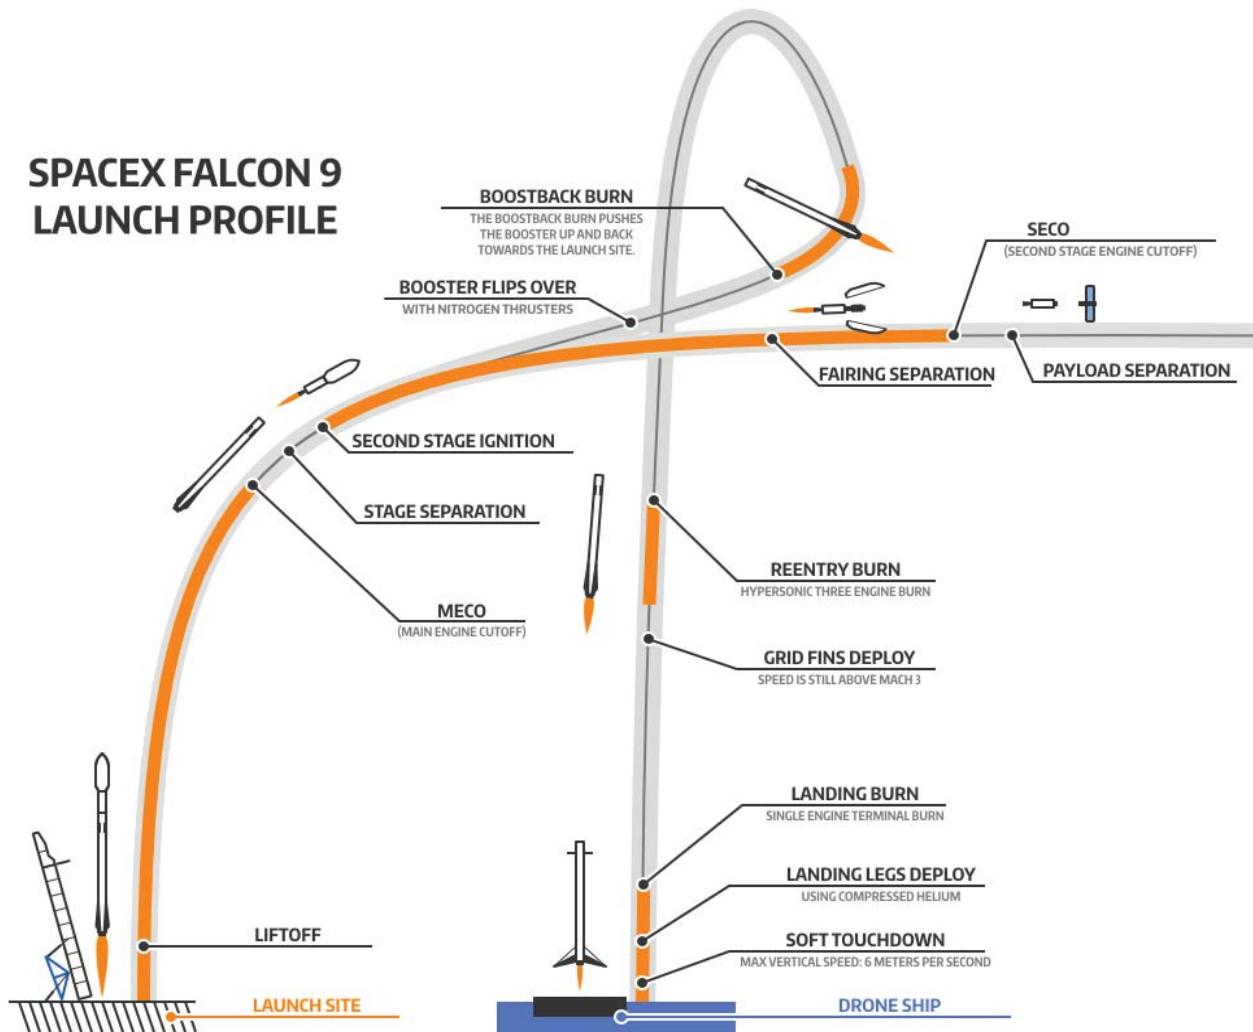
SPACEX FALCON 9
LAUNCH PROFILE

BOOSTBACK BURN
THE BOOSTBACK BURN PUSHES THE BOOSTER UP AND BACK TOWARDS THE LAUNCH SITE.

SECO
(SECOND STAGE ENGINE CUTOFF)

BOOSTER FLIPS OVER
WITH NITROGEN THRUSTERS

FAIRING SEPARATION

PAYLOAD SEPARATION

SECOND STAGE IGNITION

STAGE SEPARATION

REENTRY BURN
HYPERSONIC THREE ENGINE BURN

MECO
(MAIN ENGINE CUTOFF)

GRID FINS DEPLOY
SPEED IS STILL ABOVE MACH 3

LANDING BURN
SINGLE ENGINE TERMINAL BURN

LANDING LEGS DEPLOY
USING COMPRESSED HELIUM

LIFTOFF

SOFT TOUCHDOWN
MAX VERTICAL SPEED: 6 METERS PER SECOND

LAUNCH SITE

DRONE SHIP